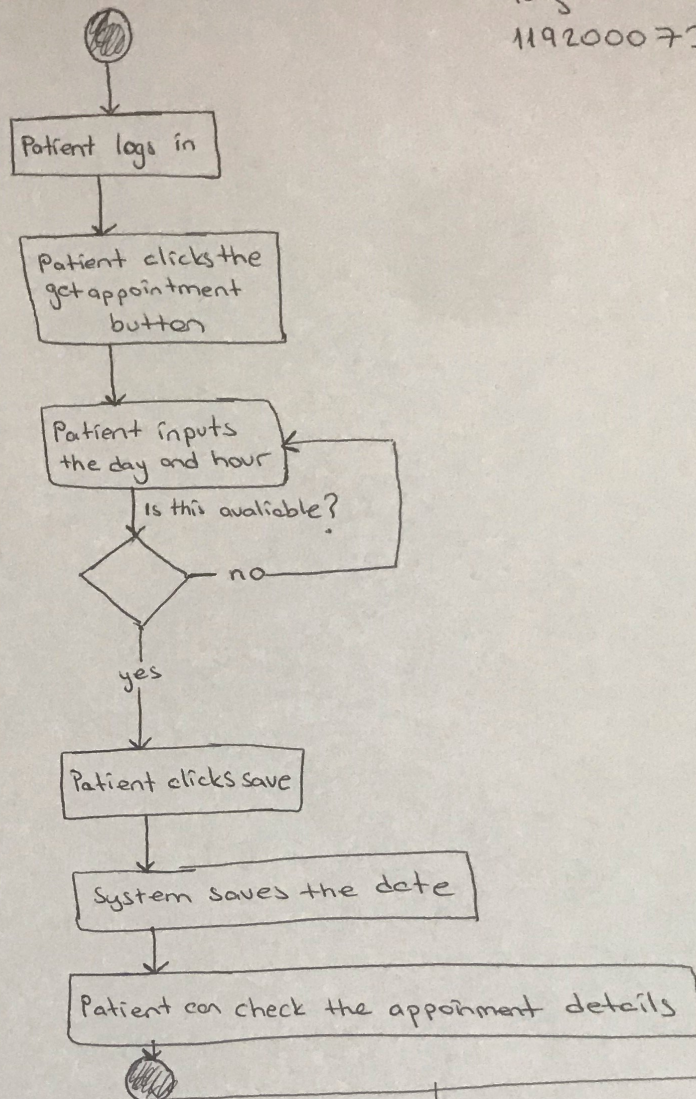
1192000 7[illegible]

Patient logs in

Patient clicks the get appointment button

Patient inputs the day and hour

Is this avaliable?

no

yes

Patient clicks save

System saves the date

Patient can check the apponment details